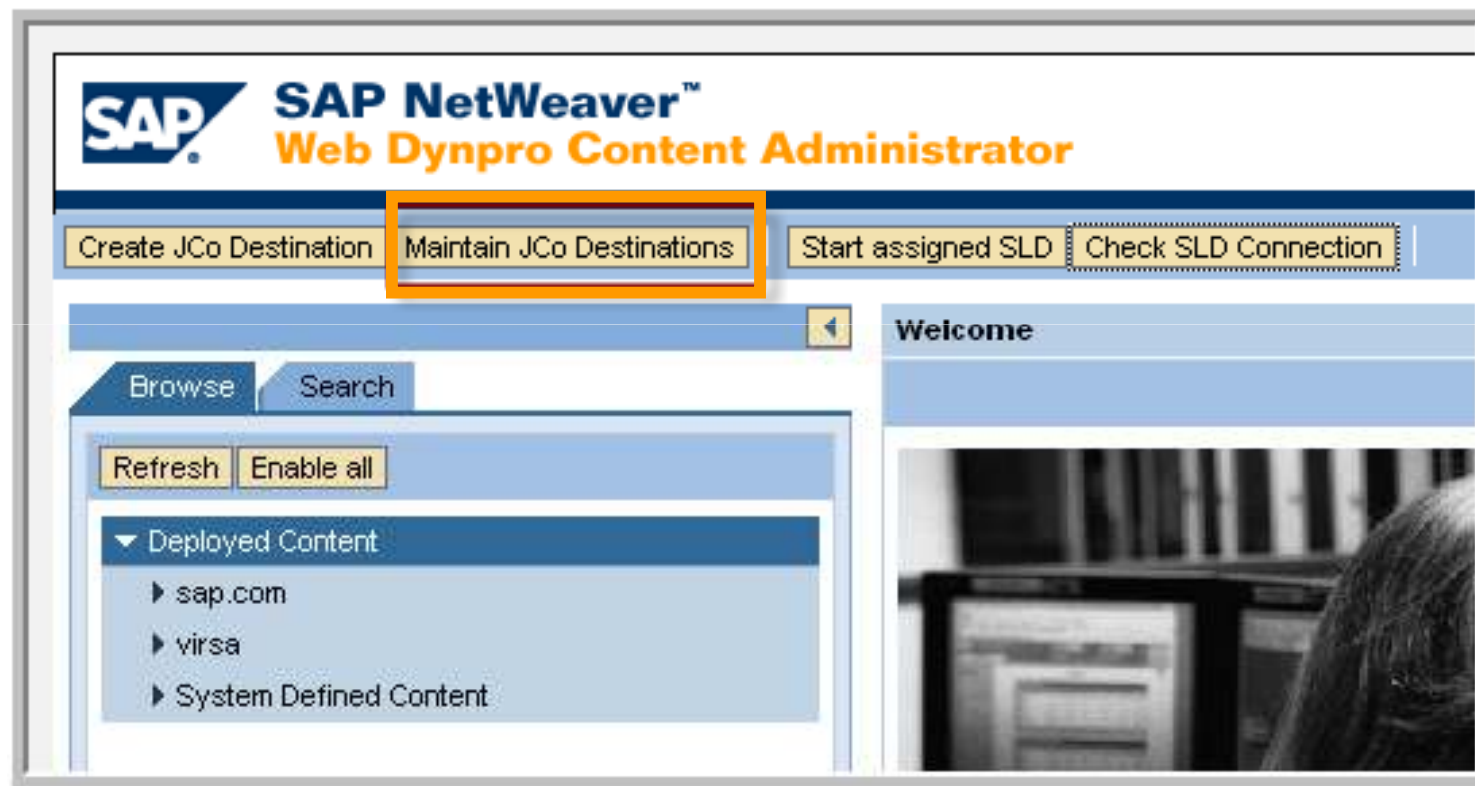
SAP

SAP NetWeaver™
Web Dynpro Content Administrator

Create JCo Destination | Maintain JCo Destinations | Start assigned SLD | Check SLD Connection

Welcome

Browse | Search

Refresh | Enable all

Deployed Content
sap.com
virsa
System Defined Content